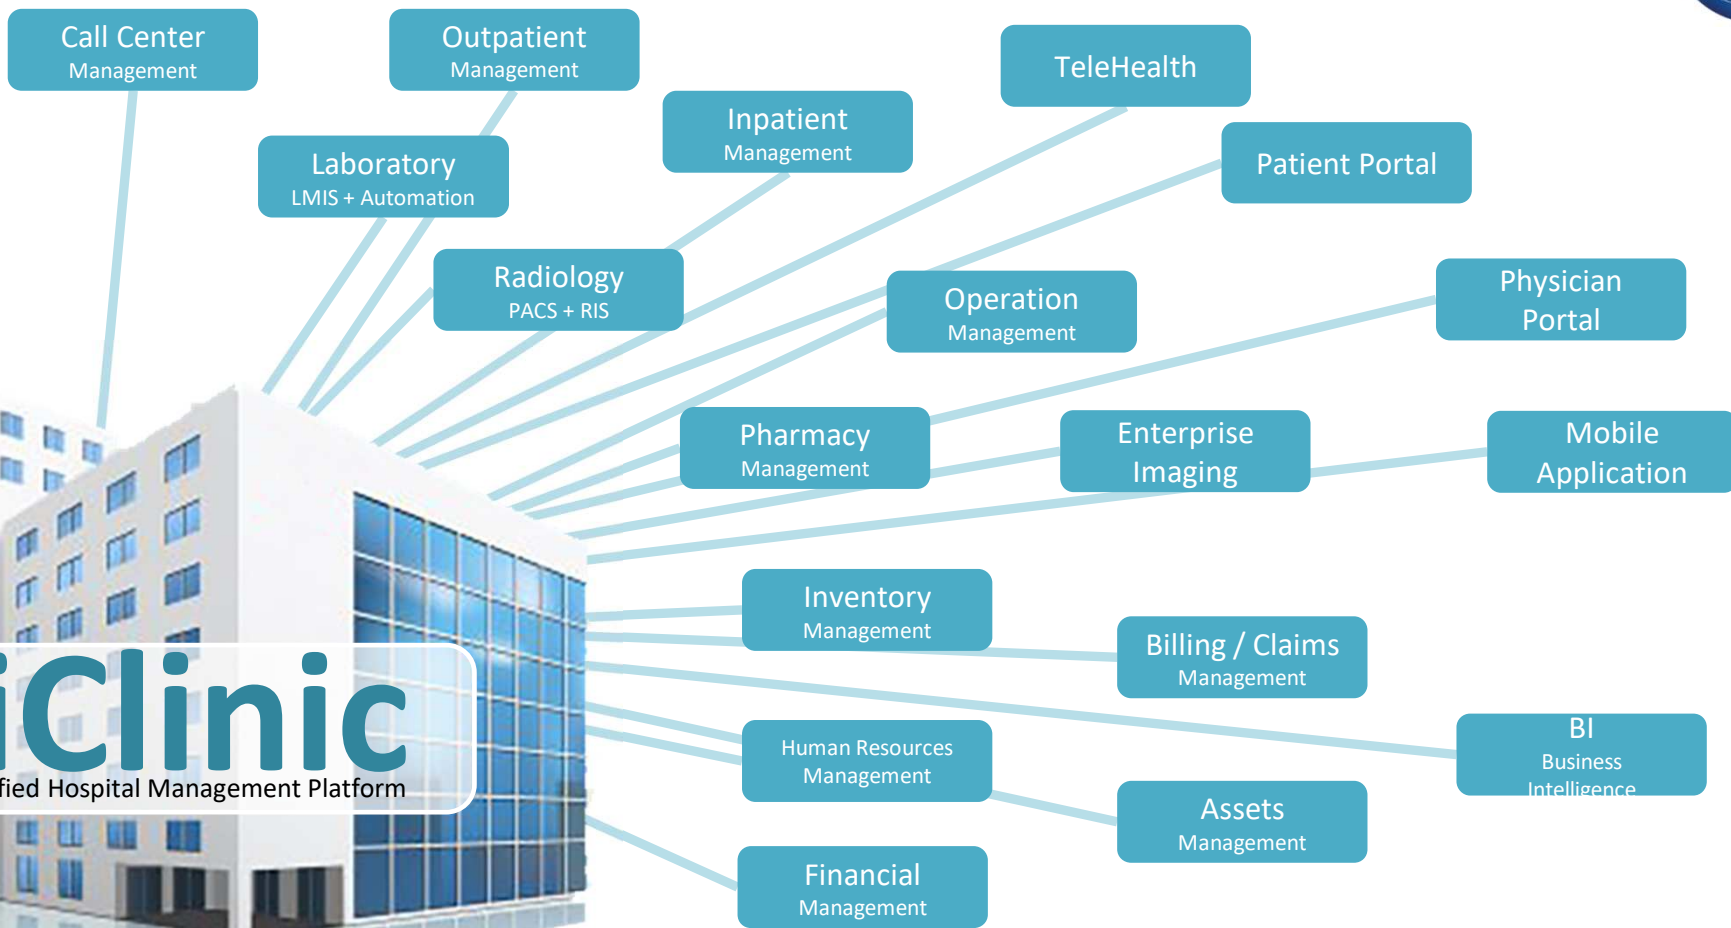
Call Center
Management

Outpatient
Management

TeleHealth

Inpatient
Management

Laboratory
LMIS + Automation

Patient Portal

Radiology
PACS + RIS

Operation
Management

Physician
Portal

Pharmacy
Management

Enterprise
Imaging

Mobile
Application

iClinic
fied Hospital Management Platform

Inventory
Management

Billing / Claims
Management

BI
Business
Intelligence

Human Resources
Management

Assets
Management

Financial
Management